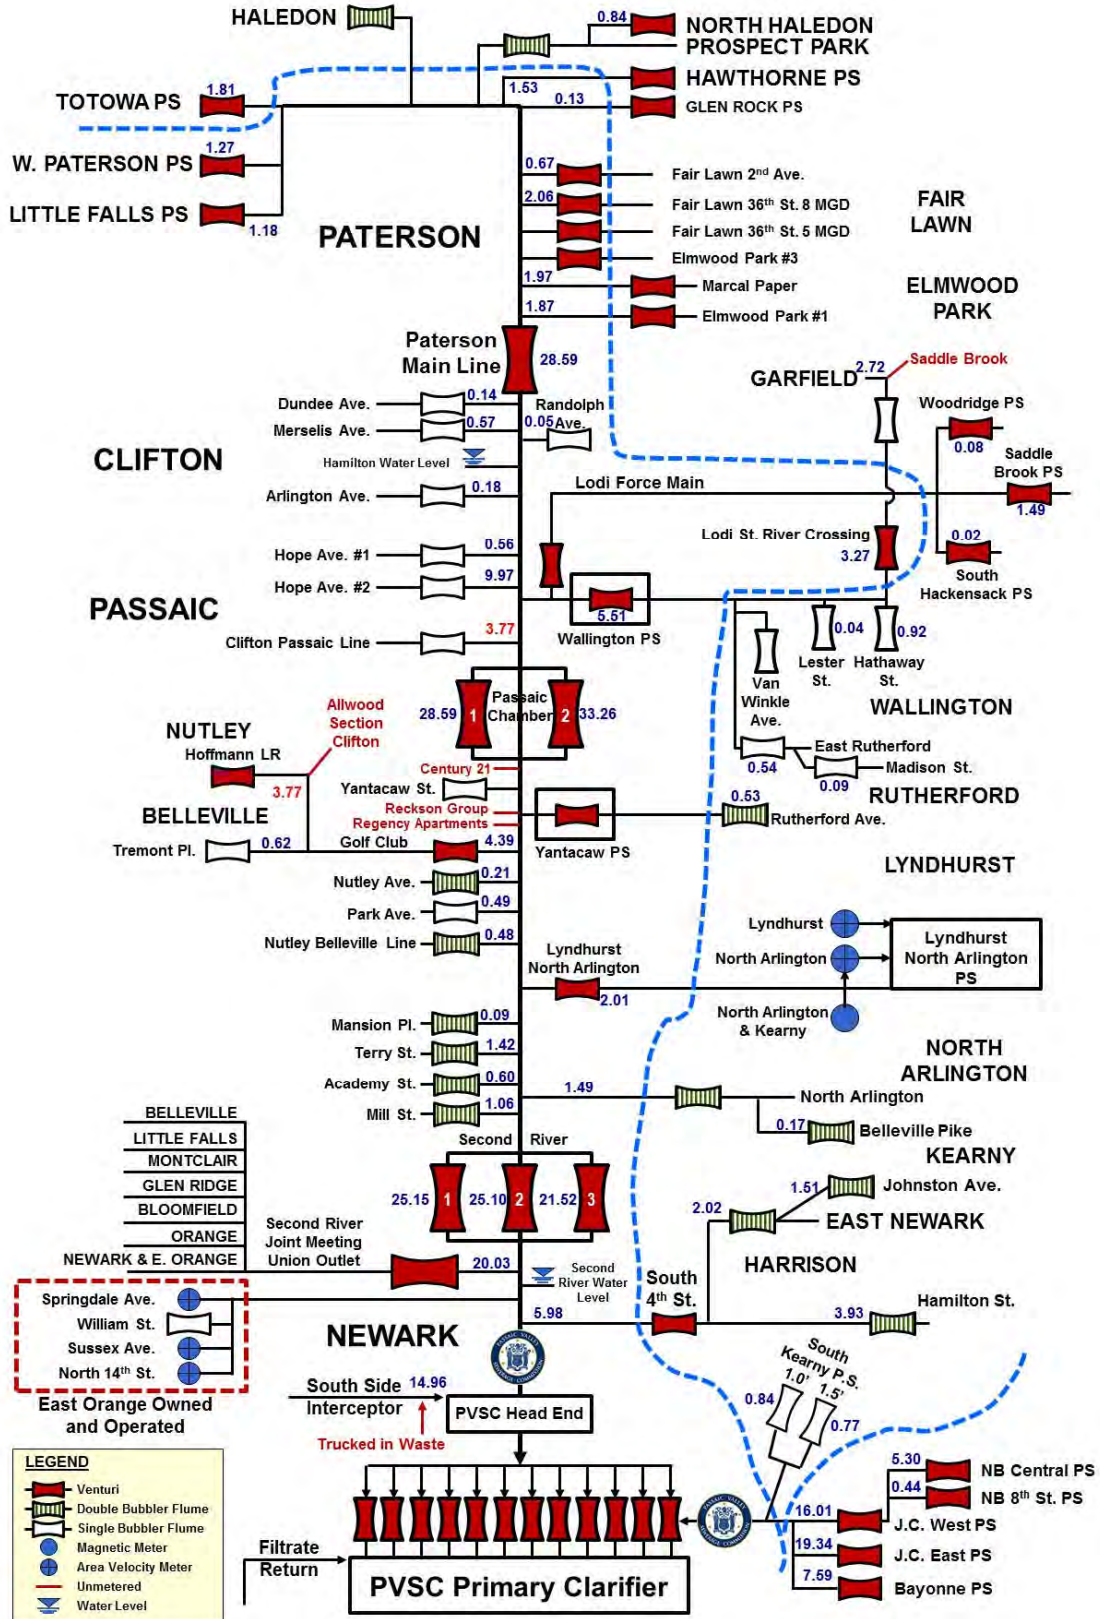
HALEDON
0.84
NORTH HALEDON
PROSPECT PARK
HAWTHORNE PS
1.53
0.13
GLEN ROCK PS
TOTOWA PS
1.81
W. PATERSON PS
1.27
LITTLE FALLS PS
1.18
PATERSON
0.67
Fair Lawn 2$^{nd}$ Ave.
2.06
Fair Lawn 36$^{th}$ St. 8 MGD
Fair Lawn 36$^{th}$ St. 5 MGD
Elmwood Park #3
FAIR LAWN
1.97
Marcal Paper
1.87
Elmwood Park #1
ELMWOOD PARK
Paterson Main Line
28.59
GARFIELD
2.72
Saddle Brook
Dundee Ave.
0.14
Randolph Ave.
Merselis Ave.
0.57
0.05
Woodridge PS
0.08
Saddle Brook PS
CLIFTON
Hamilton Water Level
Arlington Ave.
0.18
Lodi Force Main
1.49
Lodi St. River Crossing
3.27
0.02
South Hackensack PS
Hope Ave. #1
0.56
Hope Ave. #2
9.97
PASSAIC
5.51
Wallington PS
Clifton Passaic Line
3.77
0.04
0.92
Van Winkle Ave.
Lester St.
Hathaway St.
WALLINGTON
Allwood Section Clifton
28.59
Passaic Chamber
1
2
33.26
NUTLEY
Hoffmann LR
3.77
East Rutherford
0.54
Madison St.
0.09
Century 21
Yantacaw St.
RUTHERFORD
BELLEVILLE
Reckson Group
Regency Apartments
0.53
Rutherford Ave.
Tremont Pl.
0.62
Golf Club
4.39
Yantacaw PS
LYNDHURST
Nutley Ave.
0.21
Park Ave.
0.49
Nutley Belleville Line
0.48
Lyndhurst
Lyndhurst North Arlington PS
North Arlington
Lyndhurst North Arlington
2.01
North Arlington & Kearny
NORTH ARLINGTON
Mansion Pl.
0.09
Terry St.
1.42
Academy St.
0.60
1.49
North Arlington
Mill St.
1.06
0.17
Belleville Pike
BELLEVILLE
LITTLE FALLS
MONTCLAIR
GLEN RIDGE
BLOOMFIELD
ORANGE
NEWARK & E. ORANGE
Second River
KEARNY
1.51
Johnston Ave.
25.15
1
25.10
2
21.52
3
2.02
EAST NEWARK
Second River Joint Meeting Union Outlet
20.03
Second River Water Level
South 4$^{th}$ St.
HARRISON
Springdale Ave.
William St.
Sussex Ave.
North 14$^{th}$ St.
5.98
3.93
Hamilton St.
NEWARK
East Orange Owned and Operated
South Side Interceptor
14.96
PVSC Head End
Trucked in Waste
South Kearny P.S.
1.0'
1.5'
0.84
0.77
LEGEND
Venturi
Double Bubbler Flume
Single Bubbler Flume
Magnetic Meter
Area Velocity Meter
Unmetered
Water Level
Filtrate Return
PVSC Primary Clarifier
5.30
NB Central PS
0.44
NB 8$^{th}$ St. PS
16.01
J.C. West PS
19.34
J.C. East PS
7.59
Bayonne PS